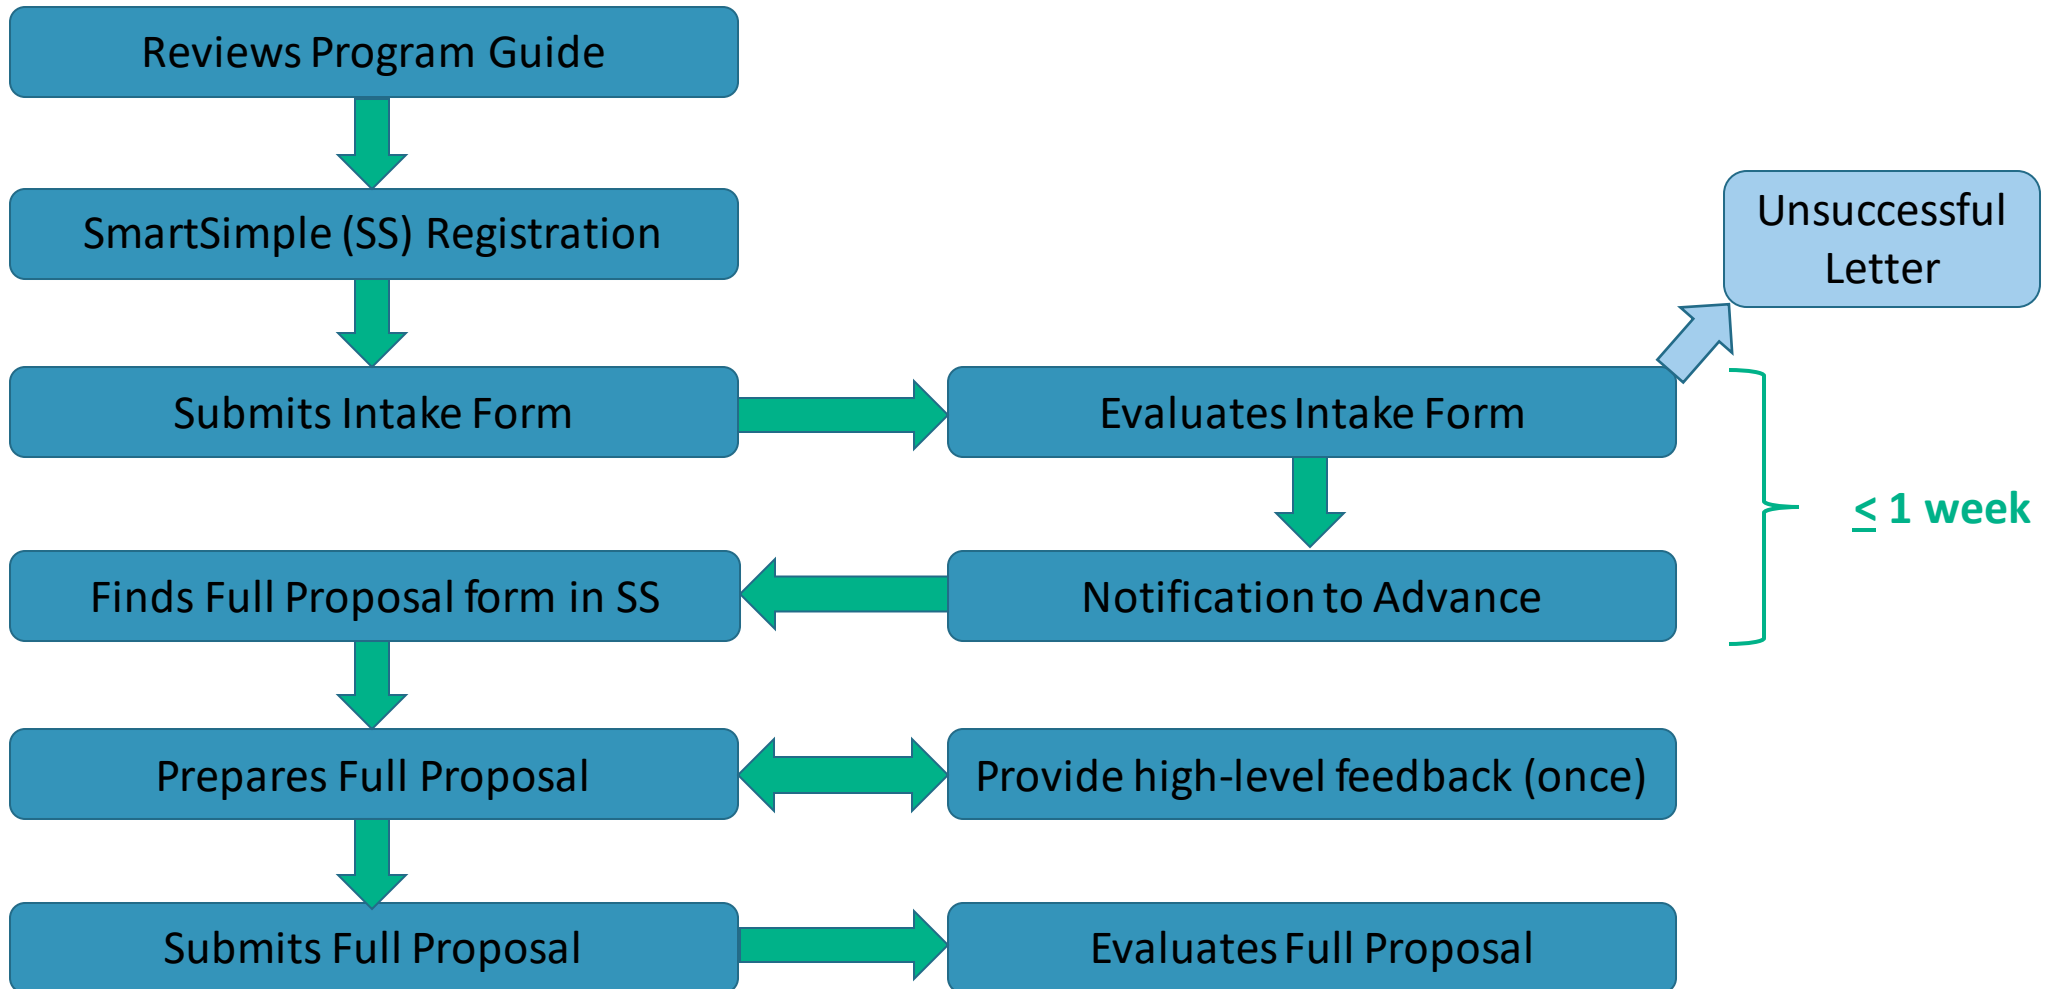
Reviews Program Guide

SmartSimple (SS) Registration

Unsuccessful Letter

Submits Intake Form

Evaluates Intake Form

$\leq$ 1 week

Finds Full Proposal form in SS

Notification to Advance

Prepares Full Proposal

Provide high-level feedback (once)

Submits Full Proposal

Evaluates Full Proposal